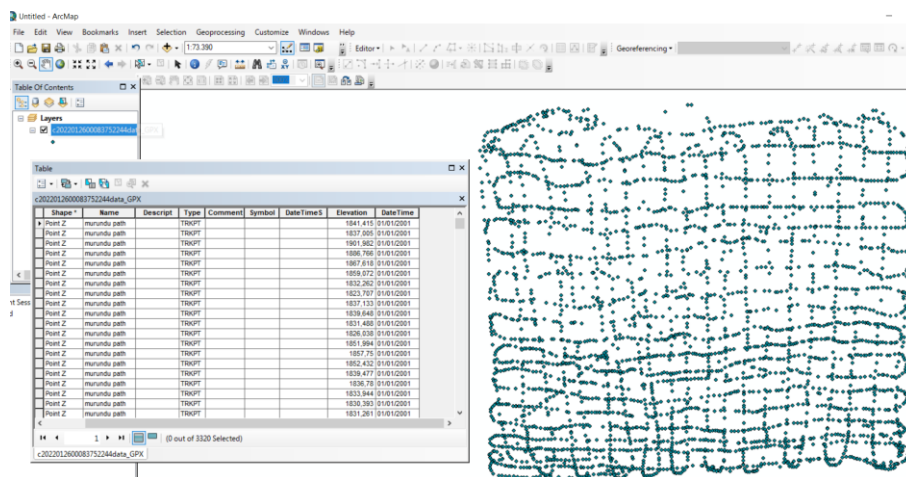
Untitled - ArcMap

File Edit View Bookmarks Insert Selection Geoprocessing Customize Windows Help

1:73.390

Editor

Georeferencing

Table Of Contents

Layers

c202201260008375224da

Table

c202201260008375244data_GPX

| Shape * | Name | Descript | Type | Comment | Symbol | DateTimeS | Elevation | DateTime |
|---|---|---|---|---|---|---|---|---|
| Point Z | murundu path | | TRKPT | | | | 1841,415 | 01/01/2001 |
| Point Z | murundu path | | TRKPT | | | | 1837,005 | 01/01/2001 |
| Point Z | murundu path | | TRKPT | | | | 1901,982 | 01/01/2001 |
| Point Z | murundu path | | TRKPT | | | | 1886,766 | 01/01/2001 |
| Point Z | murundu path | | TRKPT | | | | 1867,618 | 01/01/2001 |
| Point Z | murundu path | | TRKPT | | | | 1859,072 | 01/01/2001 |
| Point Z | murundu path | | TRKPT | | | | 1832,262 | 01/01/2001 |
| Point Z | murundu path | | TRKPT | | | | 1823,707 | 01/01/2001 |
| Point Z | murundu path | | TRKPT | | | | 1837,133 | 01/01/2001 |
| Point Z | murundu path | | TRKPT | | | | 1839,648 | 01/01/2001 |
| Point Z | murundu path | | TRKPT | | | | 1831,488 | 01/01/2001 |
| Point Z | murundu path | | TRKPT | | | | 1826,038 | 01/01/2001 |
| Point Z | murundu path | | TRKPT | | | | 1851,994 | 01/01/2001 |
| Point Z | murundu path | | TRKPT | | | | 1857,75 | 01/01/2001 |
| Point Z | murundu path | | TRKPT | | | | 1852,432 | 01/01/2001 |
| Point Z | murundu path | | TRKPT | | | | 1839,477 | 01/01/2001 |
| Point Z | murundu path | | TRKPT | | | | 1836,78 | 01/01/2001 |
| Point Z | murundu path | | TRKPT | | | | 1833,944 | 01/01/2001 |
| Point Z | murundu path | | TRKPT | | | | 1830,393 | 01/01/2001 |
| Point Z | murundu path | | TRKPT | | | | 1831,261 | 01/01/2001 |

1 (0 out of 3320 Selected)

c202201260008375244data_GPX

nt Sess